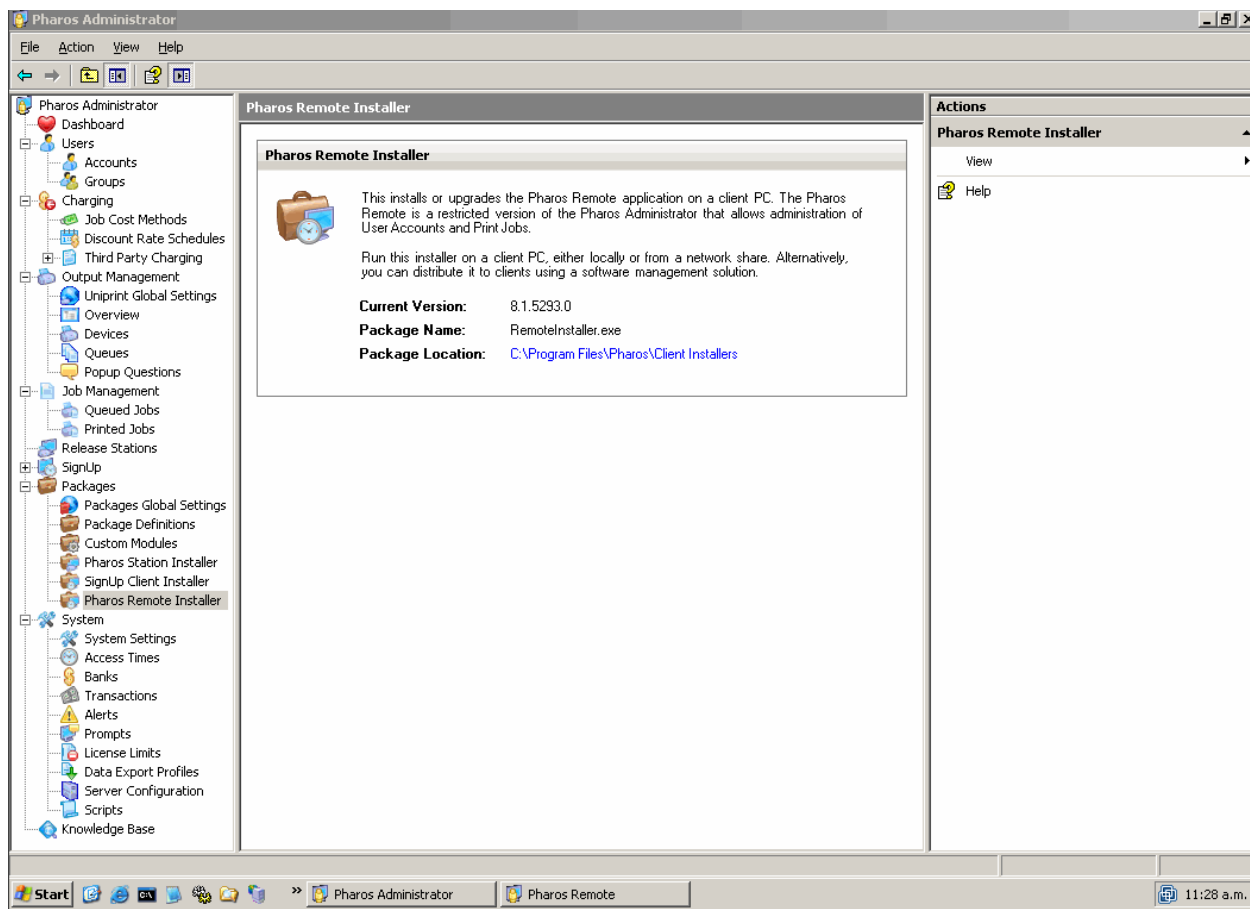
Pharos Administrator

File Action View Help

Pharos Administrator
Dashboard
Users
Accounts
Groups
Charging
Job Cost Methods
Discount Rate Schedules
Third Party Charging
Output Management
Uniprint Global Settings
Overview
Devices
Queues
Popup Questions
Job Management
Queued Jobs
Printed Jobs
Release Stations
SignUp
Packages
Packages Global Settings
Package Definitions
Custom Modules
Pharos Station Installer
SignUp Client Installer
Pharos Remote Installer
System
System Settings
Access Times
Banks
Transactions
Alerts
Prompts
License Limits
Data Export Profiles
Server Configuration
Scripts
Knowledge Base

Pharos Remote Installer

Pharos Remote Installer

This installs or upgrades the Pharos Remote application on a client PC. The Pharos Remote is a restricted version of the Pharos Administrator that allows administration of User Accounts and Print Jobs.

Run this installer on a client PC, either locally or from a network share. Alternatively, you can distribute it to clients using a software management solution.

| Current Version: | 8.1.5293.0 |
|---|---|
| Package Name: | RemoteInstaller.exe |
| Package Location: | C:\Program Files\Pharos\Client Installers |

Actions
Pharos Remote Installer
View
Help

Start Pharos Administrator Pharos Remote 11:28 a.m.